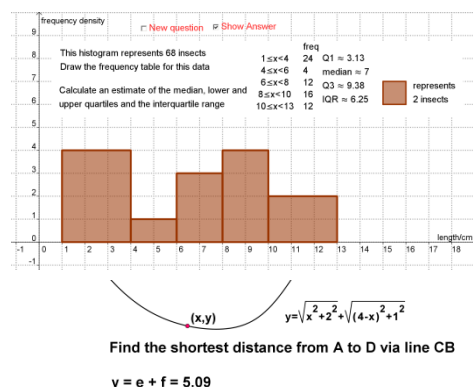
frequency density

New question   Show Answer

This histogram represents 68 insects
Draw the frequency table for this data

Calculate an estimate of the median, lower and upper quartiles and the interquartile range

| | freq |
|---|---|
| $1 \le x < 4$ | 24 |
| $4 \le x < 6$ | 4 |
| $6 \le x < 8$ | 12 |
| $8 \le x < 10$ | 16 |
| $10 \le x < 13$ | 12 |

Q1 ≈ 3.13
median ≈ 7
Q3 ≈ 9.38
IQR ≈ 6.25

represents 2 insects

9
8
7
6
5
4
3
2
1
-1

-1 0 1 2 3 4 5 6 7 8 9 10 11 12 13 14 15 16 17 18

length/cm

(x,y)

$y=\sqrt{x^2+2^2}+\sqrt{(4-x)^2+1^2}$

Find the shortest distance from A to D via line CB

y = e + f = 5.09